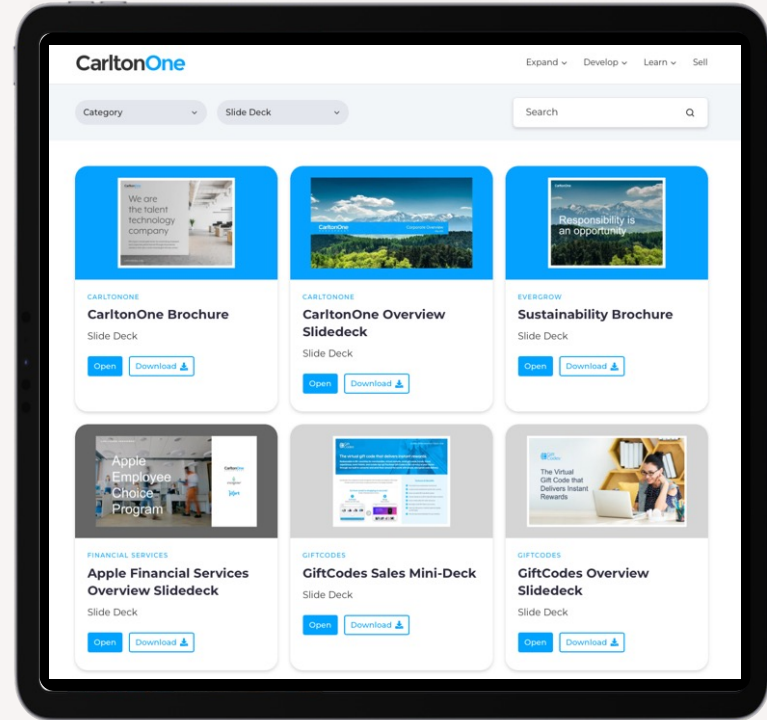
CarltonOne

Expand Develop Learn Sell

Category

Slide Deck

Search

We are the talent technology company

CARLTONONE

CarltonOne Brochure

Slide Deck

Open Download

CarltonOne Corporate Overview

CARLTONONE

CarltonOne Overview Slidedeck

Slide Deck

Open Download

Responsibility is an opportunity

EVERGROW

Sustainability Brochure

Slide Deck

Open Download

Apple Employee Choice Program

CarltonOne

FINANCIAL SERVICES

Apple Financial Services Overview Slidedeck

Slide Deck

Open Download

The virtual gift code that delivers instant rewards

GIFTCODES

GiftCodes Sales Mini-Deck

Slide Deck

Open Download

The Virtual Gift Code that Delivers Instant Rewards

GIFTCODES

GiftCodes Overview Slidedeck

Slide Deck

Open Download